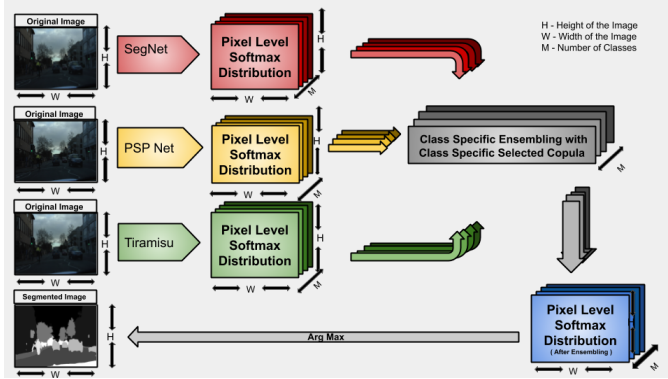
Original Image

H

W

SegNet

Pixel Level Softmax Distribution

H

W

M

H - Height of the Image
W - Width of the Image
M - Number of Classes

Original Image

H

W

PSP Net

Pixel Level Softmax Distribution

H

W

M

Class Specific Ensembling with Class Specific Selected Copula

M

Original Image

H

W

Tiramisu

Pixel Level Softmax Distribution

H

W

M

Segmented Image

H

W

Arg Max

Pixel Level Softmax Distribution
( After Ensembling )

H

W

M